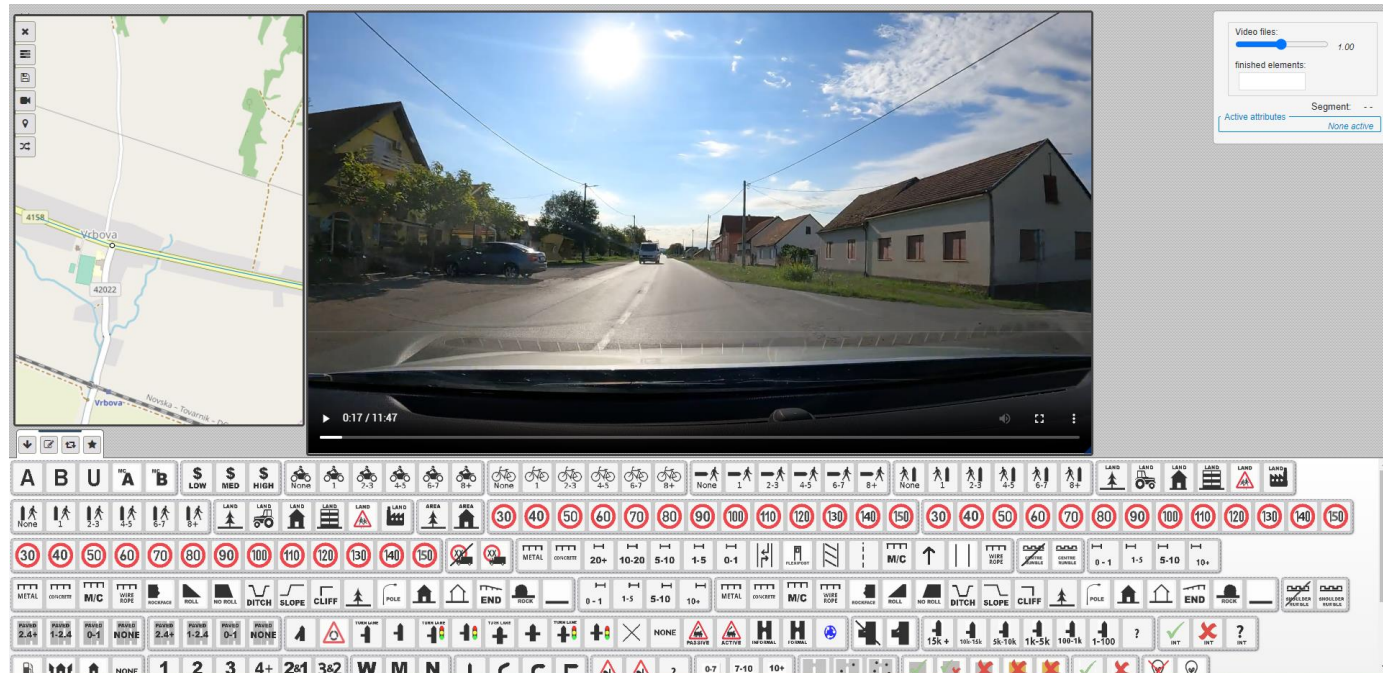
4158
Vrbova
42022
Vrbova
Novska - Tovarnik

0:17 / 11:47

Video files:
1.00
finished elements:
Segment: - -
Active attributes
None active

A B U A B
$ LOW $ MED $ HIGH
None 1 2-3 4-5 6-7 8+
None 1 2-3 4-5 6-7 8+
None 1 2-3 4-5 6-7 8+
None 1 2-3 4-5 6-7 8+
LAND LAND LAND LAND LAND LAND
None 1 2-3 4-5 6-7 8+
LAND LAND LAND LAND LAND LAND
AREA AREA
30 40 50 60 70 80 90 100 110 120 130 140 150
30 40 50 60 70 80 90 100 110 120 130 140 150
30 40 50 60 70 80 90 100 110 120 130 140 150
XX XX
METAL CONCRETE 20+ 10-20 5-10 1-5 0-1
M/C WIRE ROPE CENTRE RUMBLE CENTRE RUMBLE 0 - 1 1-5 5-10 10+
METAL CONCRETE M/C WIRE ROPE ROCKFACE ROLL NO ROLL DITCH SLOPE CLIFF POLE END ROCK
0 - 1 1-5 5-10 10+
METAL CONCRETE M/C WIRE ROPE ROCKFACE ROLL NO ROLL DITCH SLOPE CLIFF POLE END ROCK
SHOULDER RUMBLE SHOULDER RUMBLE
PAVED 2.4+ PAVED 1-2.4 PAVED 0-1 PAVED NONE PAVED 2.4+ PAVED 1-2.4 PAVED 0-1 PAVED NONE
TURN LANE TURN LANE TURN LANE TURN LANE
NONE PASSIVE ACTIVE INFORMAL FORMAL
15k + 10k-15k 5k-10k 1k-5k 100-1k 1-100 ?
INT INT ? INT
NONE 1 2 3 4+ 2&1 3&2 W M N
? 0-7 7-10 10+